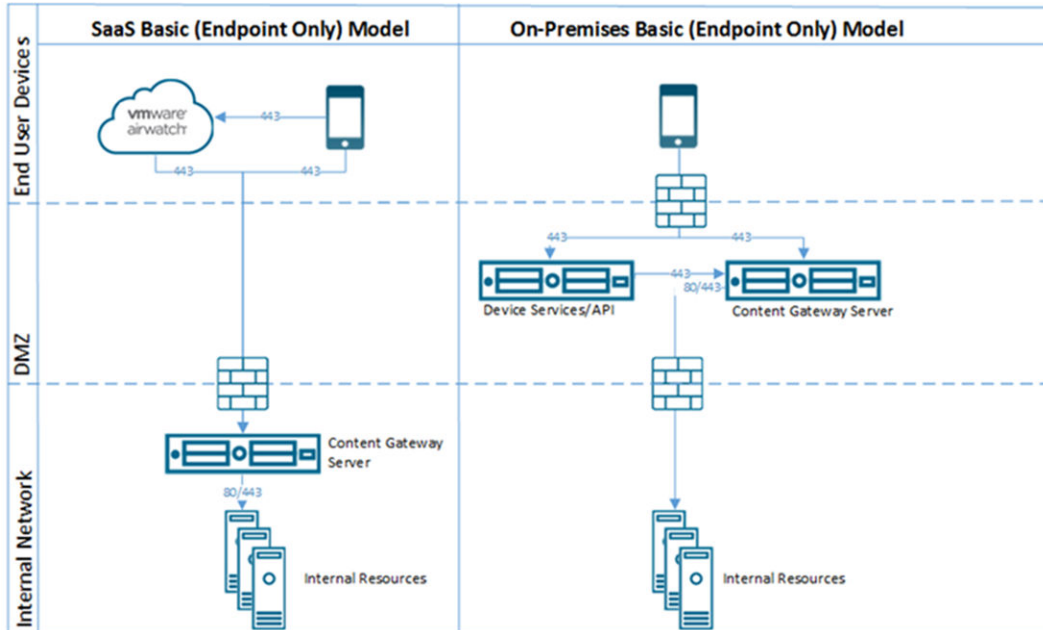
SaaS Basic (Endpoint Only) Model

On-Premises Basic (Endpoint Only) Model

End User Devices

DMZ

Internal Network

vmware airwatch

443

443

443

443

443

443

80/443

Device Services/API

Content Gateway Server

Content Gateway Server

80/443

Internal Resources

Internal Resources